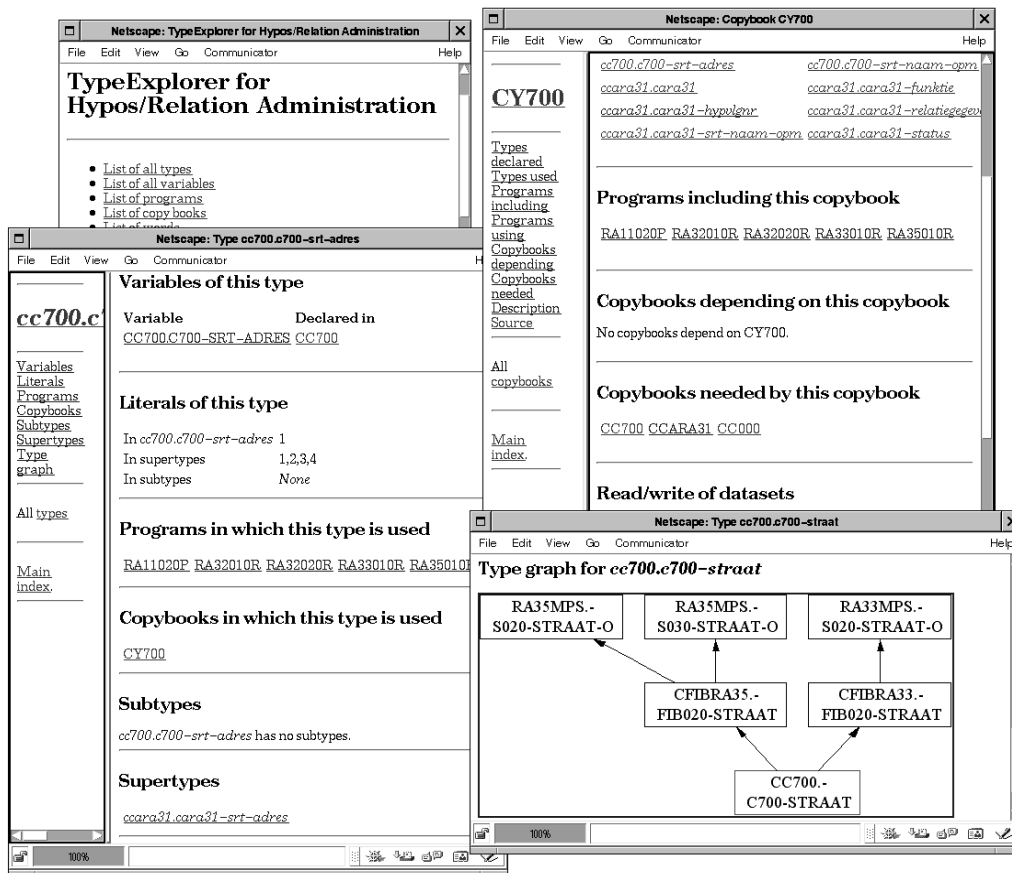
Netscape: TypeExplorer for Hypos/Relation Administration

File Edit View Go Communicator Help

TypeExplorer for Hypos/Relation Administration

- List of all types
- List of all variables
- List of programs
- List of copy books
- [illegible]

Netscape: Copybook CY700

File Edit View Go Communicator Help

CY700

Types declared
Types used
Programs including
Programs using
Copybooks depending
Copybooks needed
Description
Source

All copybooks

Main index.

cc700.c700-srt-adres cc700.c700-srt-naam-opm
ccara31.cara31 ccara31.cara31-funktie
ccara31.cara31-hypvlgnr ccara31.cara31-relatiegegev
ccara31.cara31-srt-naam-opm ccara31.cara31-status

Programs including this copybook

RA11020P RA32010R RA32020R RA33010R RA35010R

Copybooks depending on this copybook

No copybooks depend on CY700.

Copybooks needed by this copybook

CC700 CCARA31 CC000

Read/write of datasets

Netscape: Type cc700.c700-srt-adres

File Edit View Go Communicator H

cc700.c

Variables
Literals
Programs
Copybooks
Subtypes
Supertypes
Type graph

All types

Main index.

Variables of this type

| Variable | Declared in |
|---|---|
| CC700.C700-SRT-ADRES | CC700 |

Literals of this type

| In cc700.c700-srt-adres | 1 |
|---|---|
| In supertypes | 1,2,3,4 |
| In subtypes | None |

Programs in which this type is used

RA11020P RA32010R RA32020R RA33010R RA35010R

Copybooks in which this type is used

CY700

Subtypes

cc700.c700-srt-adres has no subtypes.

Supertypes

ccara31.cara31-srt-adres

100%

Netscape: Type cc700.c700-straat

File Edit View Go Communicator Help

Type graph for cc700.c700-straat

RA35MPS.-S020-STRAAT-O
RA35MPS.-S030-STRAAT-O
RA33MPS.-S020-STRAAT-O
CFIBRA35.-FIB020-STRAAT
CFIBRA33.-FIB020-STRAAT
CC700.-C700-STRAAT

100%